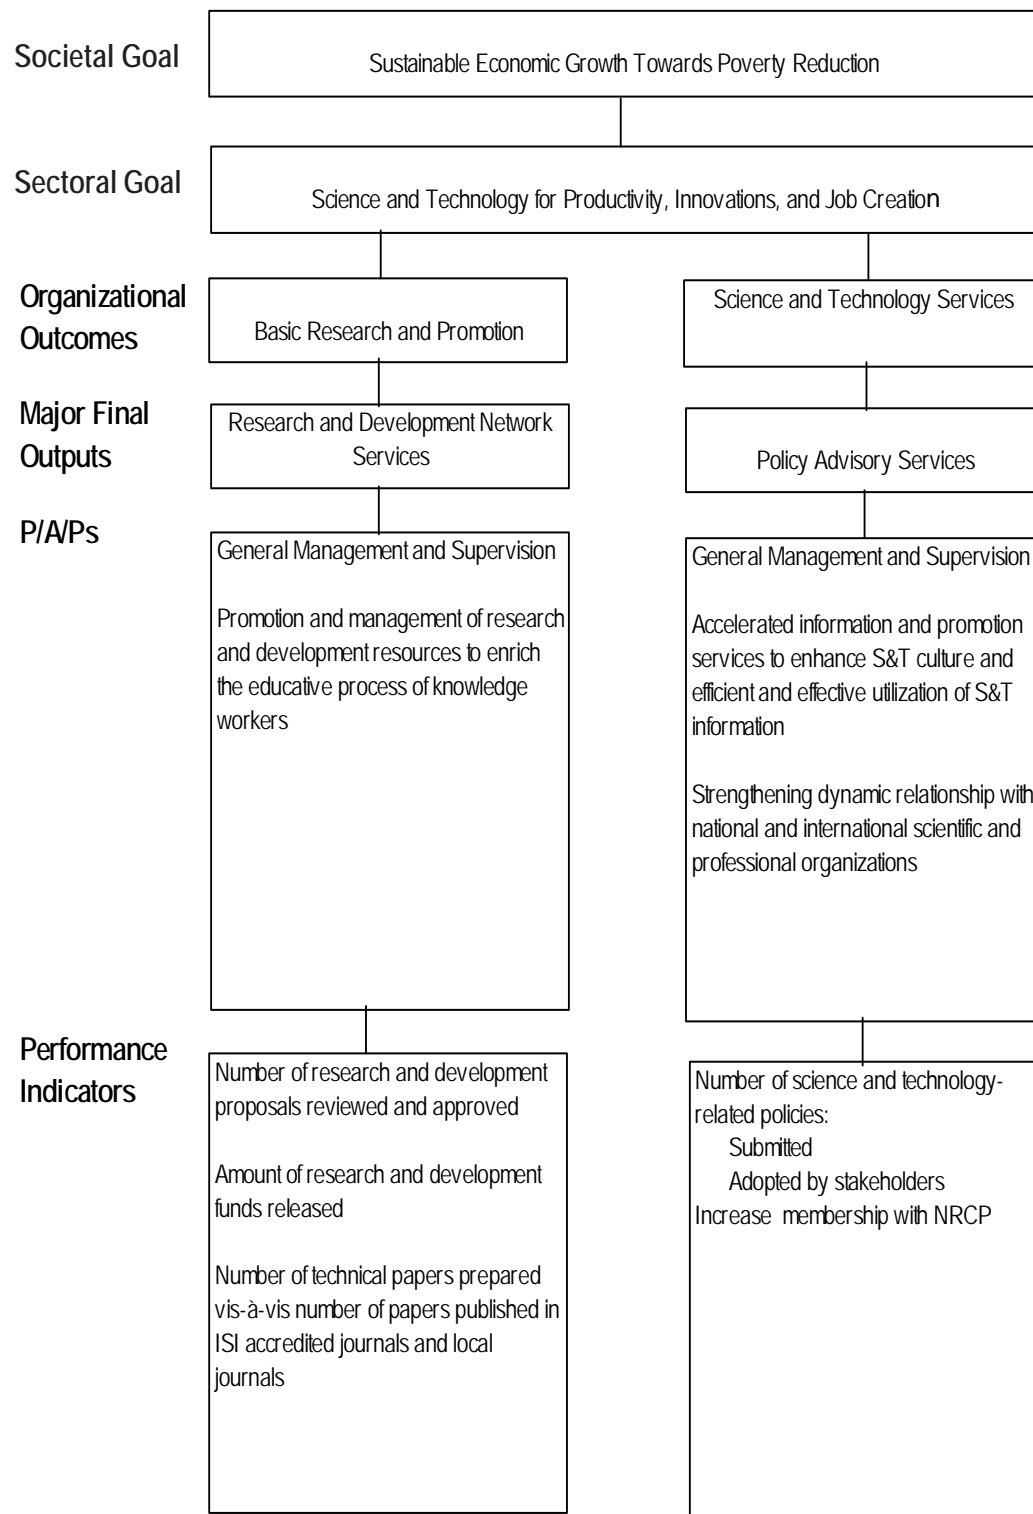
Societal Goal

Sustainable Economic Growth Towards Poverty Reduction

Sectoral Goal

Science and Technology for Productivity, Innovations, and Job Creation

Organizational Outcomes

Basic Research and Promotion

Science and Technology Services

Major Final Outputs

Research and Development Network Services

Policy Advisory Services

P/A/Ps

General Management and Supervision

Promotion and management of research and development resources to enrich the educative process of knowledge workers

General Management and Supervision

Accelerated information and promotion services to enhance S&T culture and efficient and effective utilization of S&T information

Strengthening dynamic relationship with national and international scientific and professional organizations

Performance Indicators

Number of research and development proposals reviewed and approved

Amount of research and development funds released

Number of technical papers prepared vis-à-vis number of papers published in ISI accredited journals and local journals

Number of science and technology-related policies:
Submitted
Adopted by stakeholders
Increase membership with NRCP